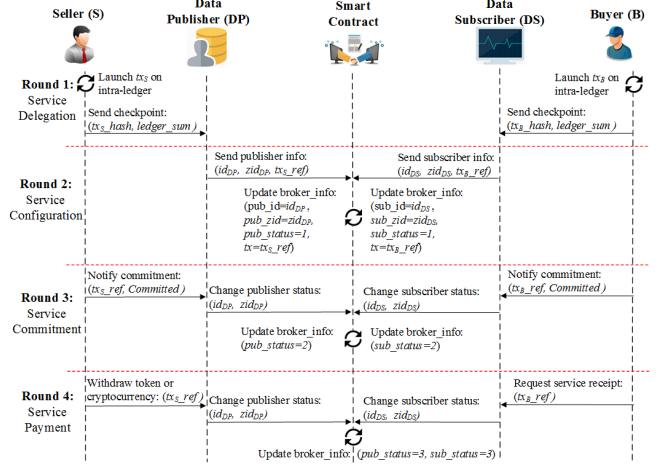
Seller (S)

Data Publisher (DP)

Smart Contract

Data Subscriber (DS)

Buyer (B)

Round 1: Service Delegation

Launch $tx_S$ on intra-ledger

Launch $tx_B$ on intra-ledger

Send checkpoint: ($tx_S$_hash, ledger_sum)

Send checkpoint: ($tx_B$_hash, ledger_sum)

Round 2: Service Configuration

Send publisher info: ($id_{DP}$, $zid_{DP}$, $tx_S$_ref)

Send subscriber info: ($id_{DS}$, $zid_{DS}$, $tx_B$_ref)

Update broker_info: (pub_id=$id_{DP}$, pub_zid=$zid_{DP}$, pub_status=1, tx=$tx_S$_ref)

Update broker_info: (sub_id=$id_{DS}$, sub_zid=$zid_{DS}$, sub_status=1, tx=$tx_B$_ref)

Round 3: Service Commitment

Notify commitment: ($tx_S$_ref, Committed)

Change publisher status: ($id_{DP}$, $zid_{DP}$)

Change subscriber status: ($id_{DS}$, $zid_{DS}$)

Notify commitment: ($tx_B$_ref, Committed)

Update broker_info: (pub_status=2)

Update broker_info: (sub_status=2)

Round 4: Service Payment

Withdraw token or cryptocurrency: ($tx_S$_ref)

Change publisher status: ($id_{DP}$, $zid_{DP}$)

Change subscriber status: ($id_{DS}$, $zid_{DS}$)

Request service receipt: ($tx_B$_ref)

Update broker_info: (pub_status=3, sub_status=3)